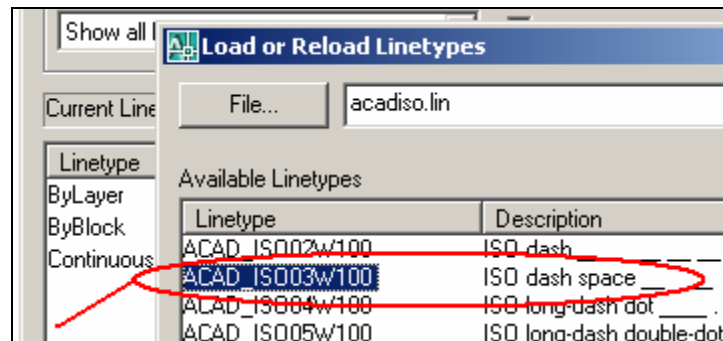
Show all l

Current Line

Linetype
ByLayer
ByBlock
Continuous

Load or Reload Linetypes

File...
acadiso.lin

Available Linetypes

| Linetype | Description |
|---|---|
| ACAD_ISO02W100 | ISO dash __ __ __ |
| ACAD_ISO03W100 | ISO dash space __ |
| ACAD_ISO04W100 | ISO long-dash dot ____ . |
| ACAD_ISO05W100 | ISO long-dash double-dot |